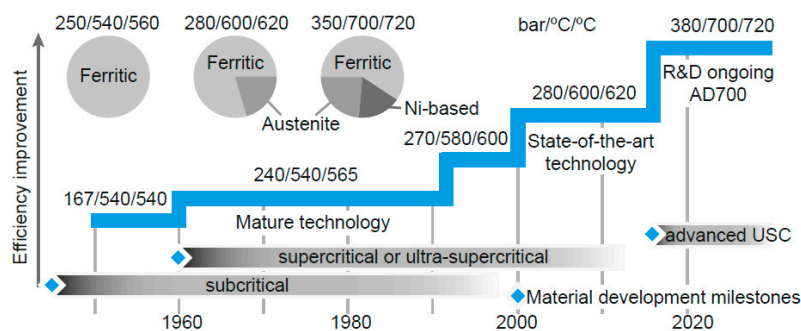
250/540/560
Ferritic

280/600/620
Ferritic
Austenite

350/700/720
Ferritic
Ni-based

bar/ºC/ºC

380/700/720
R&D ongoing
AD700

Efficiency improvement

280/600/620
State-of-the-art technology

270/580/600

240/540/565

167/540/540

Mature technology

advanced USC

supercritical or ultra-supercritical

subcritical

Material development milestones

1960
1980
2000
2020